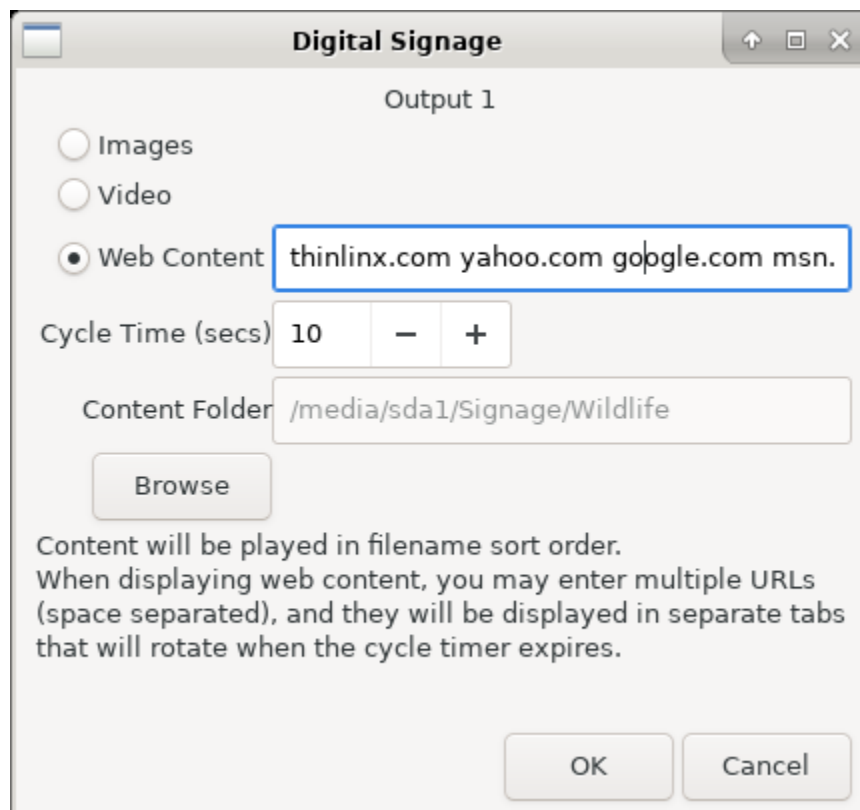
Digital Signage

Output 1

Images

Video

Web Content thinlinx.com yahoo.com google.com msn.

Cycle Time (secs) 10 − +

Content Folder /media/sda1/Signage/Wildlife

Browse

Content will be played in filename sort order.
When displaying web content, you may enter multiple URLs (space separated), and they will be displayed in separate tabs that will rotate when the cycle timer expires.

OK Cancel